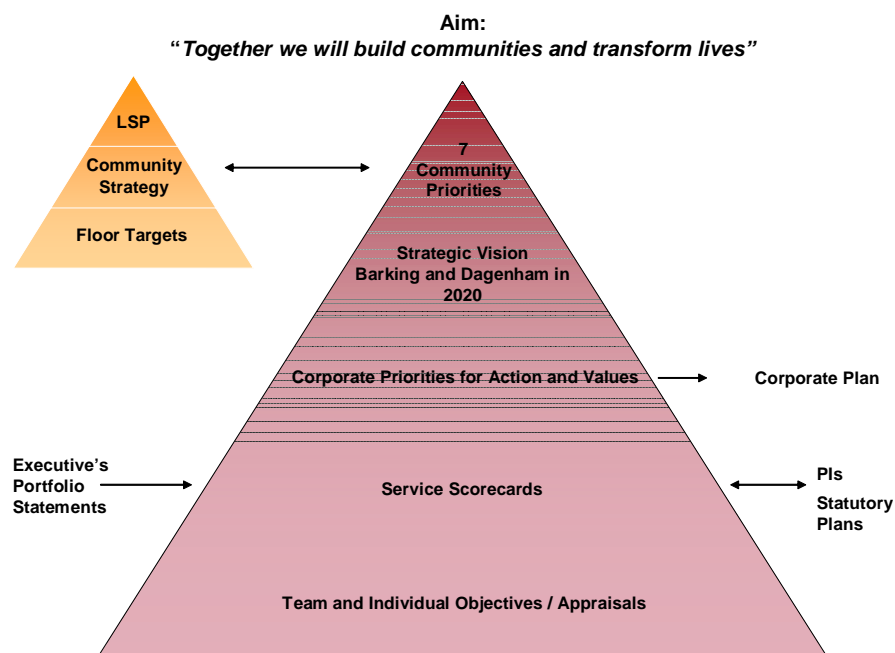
Aim:
"*Together we will build communities and transform lives*"

LSP

Community Strategy

Floor Targets

7 Community Priorities

Strategic Vision Barking and Dagenham in 2020

Corporate Priorities for Action and Values

Corporate Plan

Executive's Portfolio Statements

Service Scorecards

PIs

Statutory Plans

Team and Individual Objectives / Appraisals